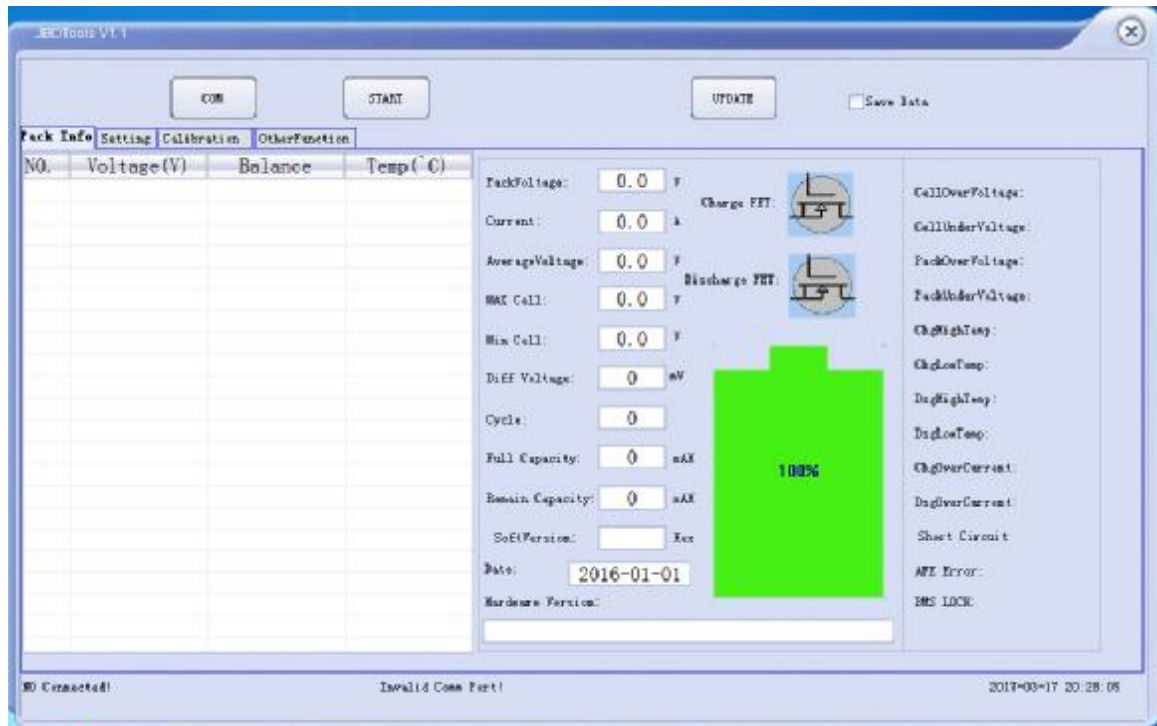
JBDTools V1.1

COM

START

UPDATE

Save Data

Pack Info | Setting | Calibration | OtherFunction

| NO. | Voltage(V) | Balance | Temp(°C) |
|---|---|---|---|

PackVoltage: 0.0 V

Current: 0.0 A

AverageVoltage: 0.0 V

MAX Cell: 0.0 V

Min Cell: 0.0 V

Diff Voltage: 0 mV

Cycle: 0

Full Capacity: 0 mAH

Remain Capacity: 0 mAH

SoftVersion: Hex

Date: 2016-01-01

Hardware Version:

Charge FET:

Discharge FET:

100%

CellOverVoltage:

CellUnderVoltage:

PackOverVoltage:

PackUnderVoltage:

ChgHighTemp:

ChgLowTemp:

DsgHighTemp:

DsgLowTemp:

ChgOverCurrent:

DsgOverCurrent:

Short Circuit

AFE Error:

BMS LOCK:

NO Connected!

Invalid Comm Port!

2017-03-17 20:28:05